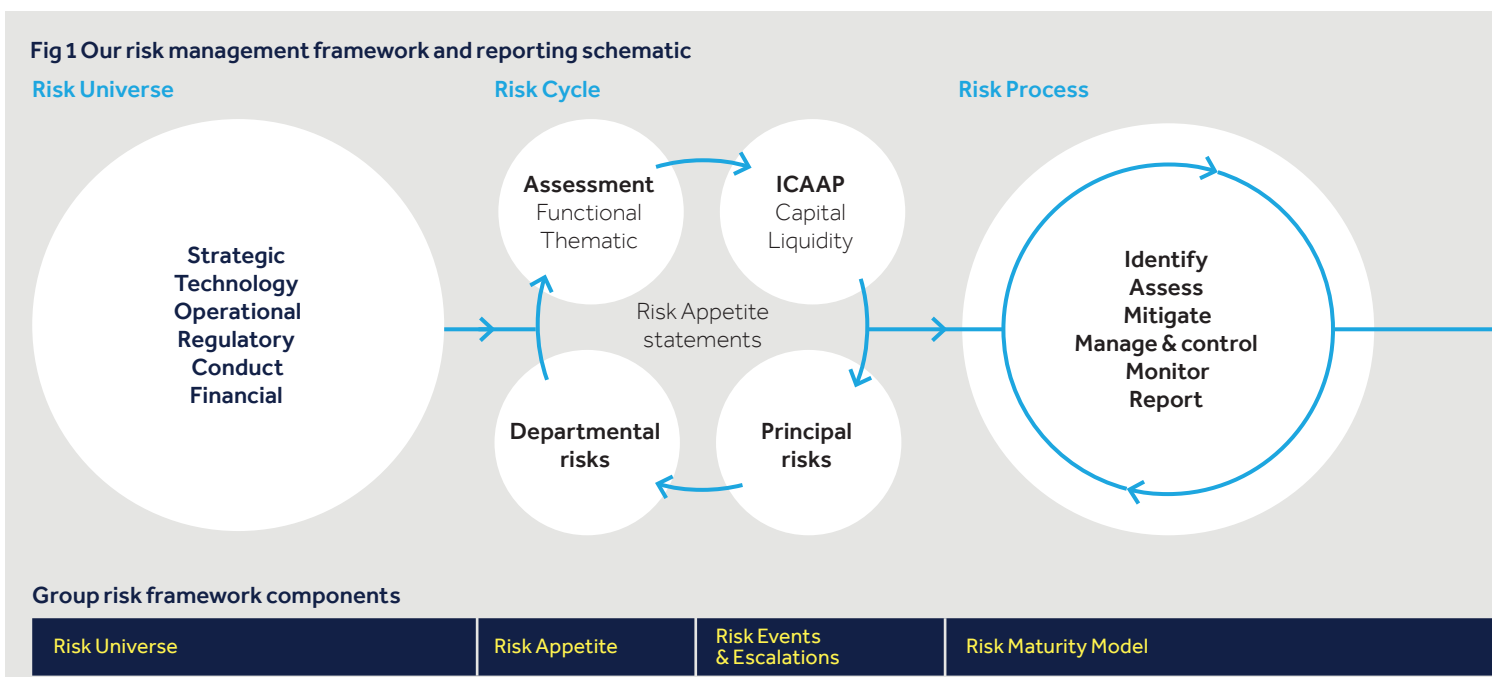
Fig 1 Our risk management framework and reporting schematic

Risk Universe

Risk Cycle

Risk Process

Strategic
Technology
Operational
Regulatory
Conduct
Financial

Assessment
Functional
Thematic

ICAAP
Capital
Liquidity

Risk Appetite statements

Departmental risks

Principal risks

Identify
Assess
Mitigate
Manage & control
Monitor
Report

Group risk framework components

| Risk Universe | Risk Appetite | Risk Events & Escalations | Risk Maturity Model |
|---|---|---|---|